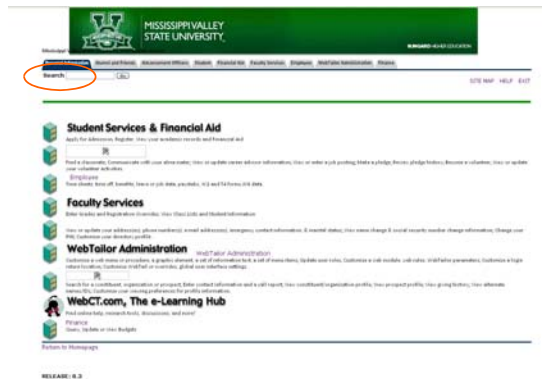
MISSISSIPPI VALLEY STATE UNIVERSITY

SUNGARD HIGHER EDUCATION

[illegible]

Personal Information | Alumni and Friends | Advancement Officers | Student | Financial Aid | Faculty Services | Employee | WebTailor Administration | Finance

Search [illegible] Go

SITE MAP HELP EXIT

Student Services & Financial Aid
Apply for Admission; Register; View your academic records and Financial Aid

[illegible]

Find a classmate; Communicate with your alma mater; View or update career and your information; View or enter a job posting; Make a pledge; Access pledge history; Become a volunteer; View or update your volunteer activities

Employee
Time sheets; time off; benefits; leave or job data; paystubs; W2 and T4 forms; W4 data.

Faculty Services
Enter Grades and Registration Overrides; View Class Lists and Student Information

View or update your address(es), phone number(s), e-mail address(es), emergency contact information, & marital status; View name change & social security number change information; Change your PIN; Customize your directory profile

WebTailor Administration
WebTailor Administration
Customize a web menu or procedure, a graphic element, a set of information text, a set of menu items; Update user roles; Customize a web module; web rules; WebTailor parameters; Customize a login; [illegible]

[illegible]

Search for a constituent, organization or prospect; Enter contact information and a call report; View constituent/organization profile; View prospect profile; View giving history; View alternate names/IDs; Customize your viewing preferences for profile information.

WebCT.com, The e-Learning Hub
Find online help, research tools, discussions, and more!

Finance
Query, Update or View Budgets

Return to Homepage

RELEASE: 8.3